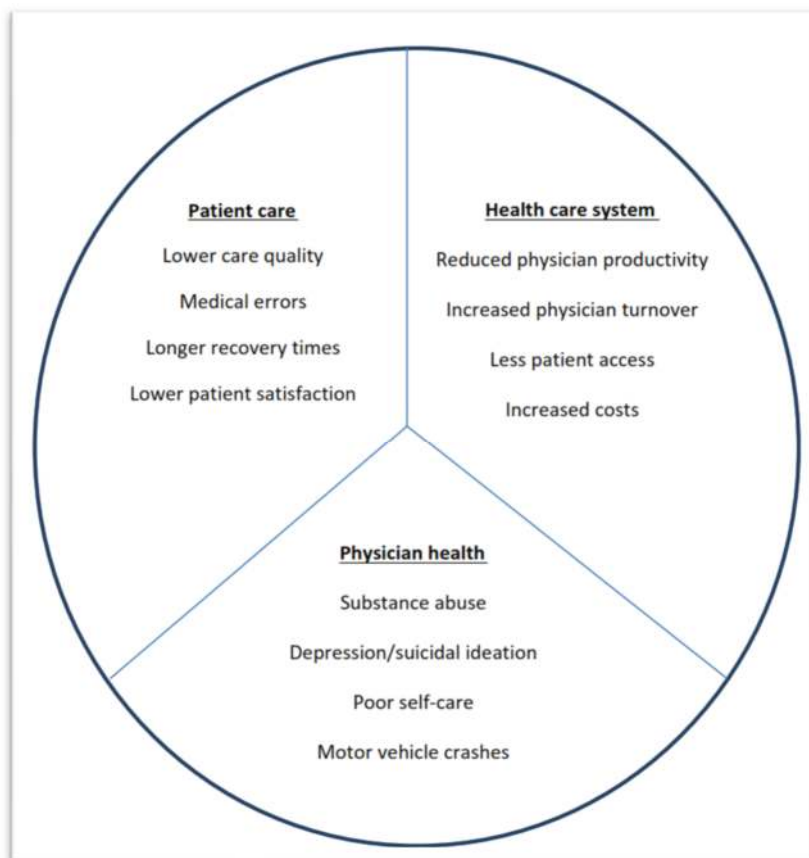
Patient care

Lower care quality

Medical errors

Longer recovery times

Lower patient satisfaction

Health care system

Reduced physician productivity

Increased physician turnover

Less patient access

Increased costs

Physician health

Substance abuse

Depression/suicidal ideation

Poor self-care

Motor vehicle crashes